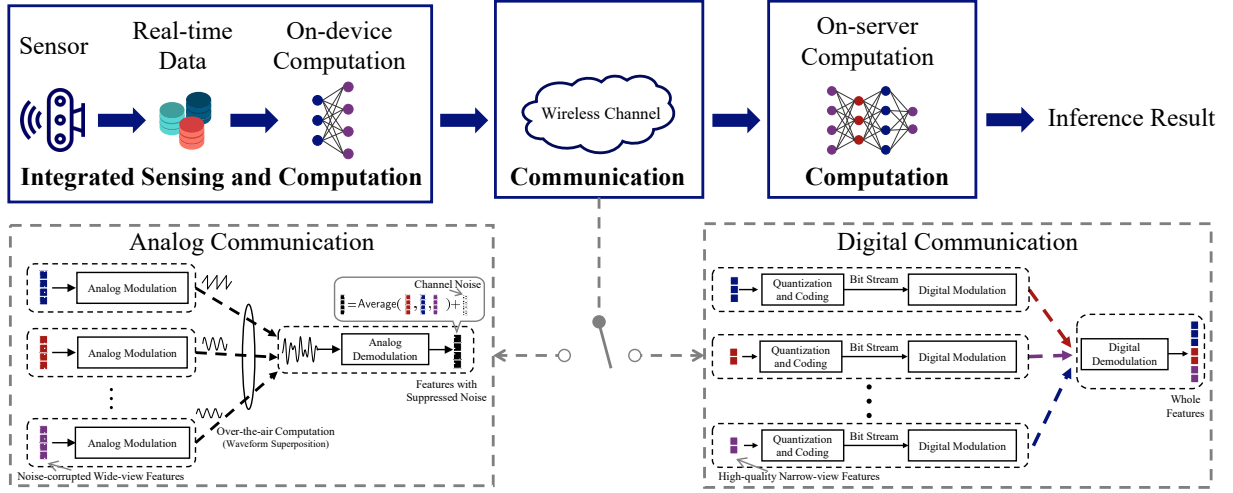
Sensor

Real-time Data

On-device Computation

Integrated Sensing and Computation

Wireless Channel

Communication

On-server Computation

Computation

Inference Result

Analog Communication

Analog Modulation

Analog Modulation

Analog Modulation

Channel Noise

= Average( , , ) +

Analog Demodulation

Features with Suppressed Noise

Over-the-air Computation (Waveform Superposition)

Noise-corrupted Wide-view Features

Digital Communication

Quantization and Coding

Bit Stream

Digital Modulation

Quantization and Coding

Bit Stream

Digital Modulation

Quantization and Coding

Bit Stream

Digital Modulation

Digital Demodulation

Whole Features

High-quality Narrow-view Features